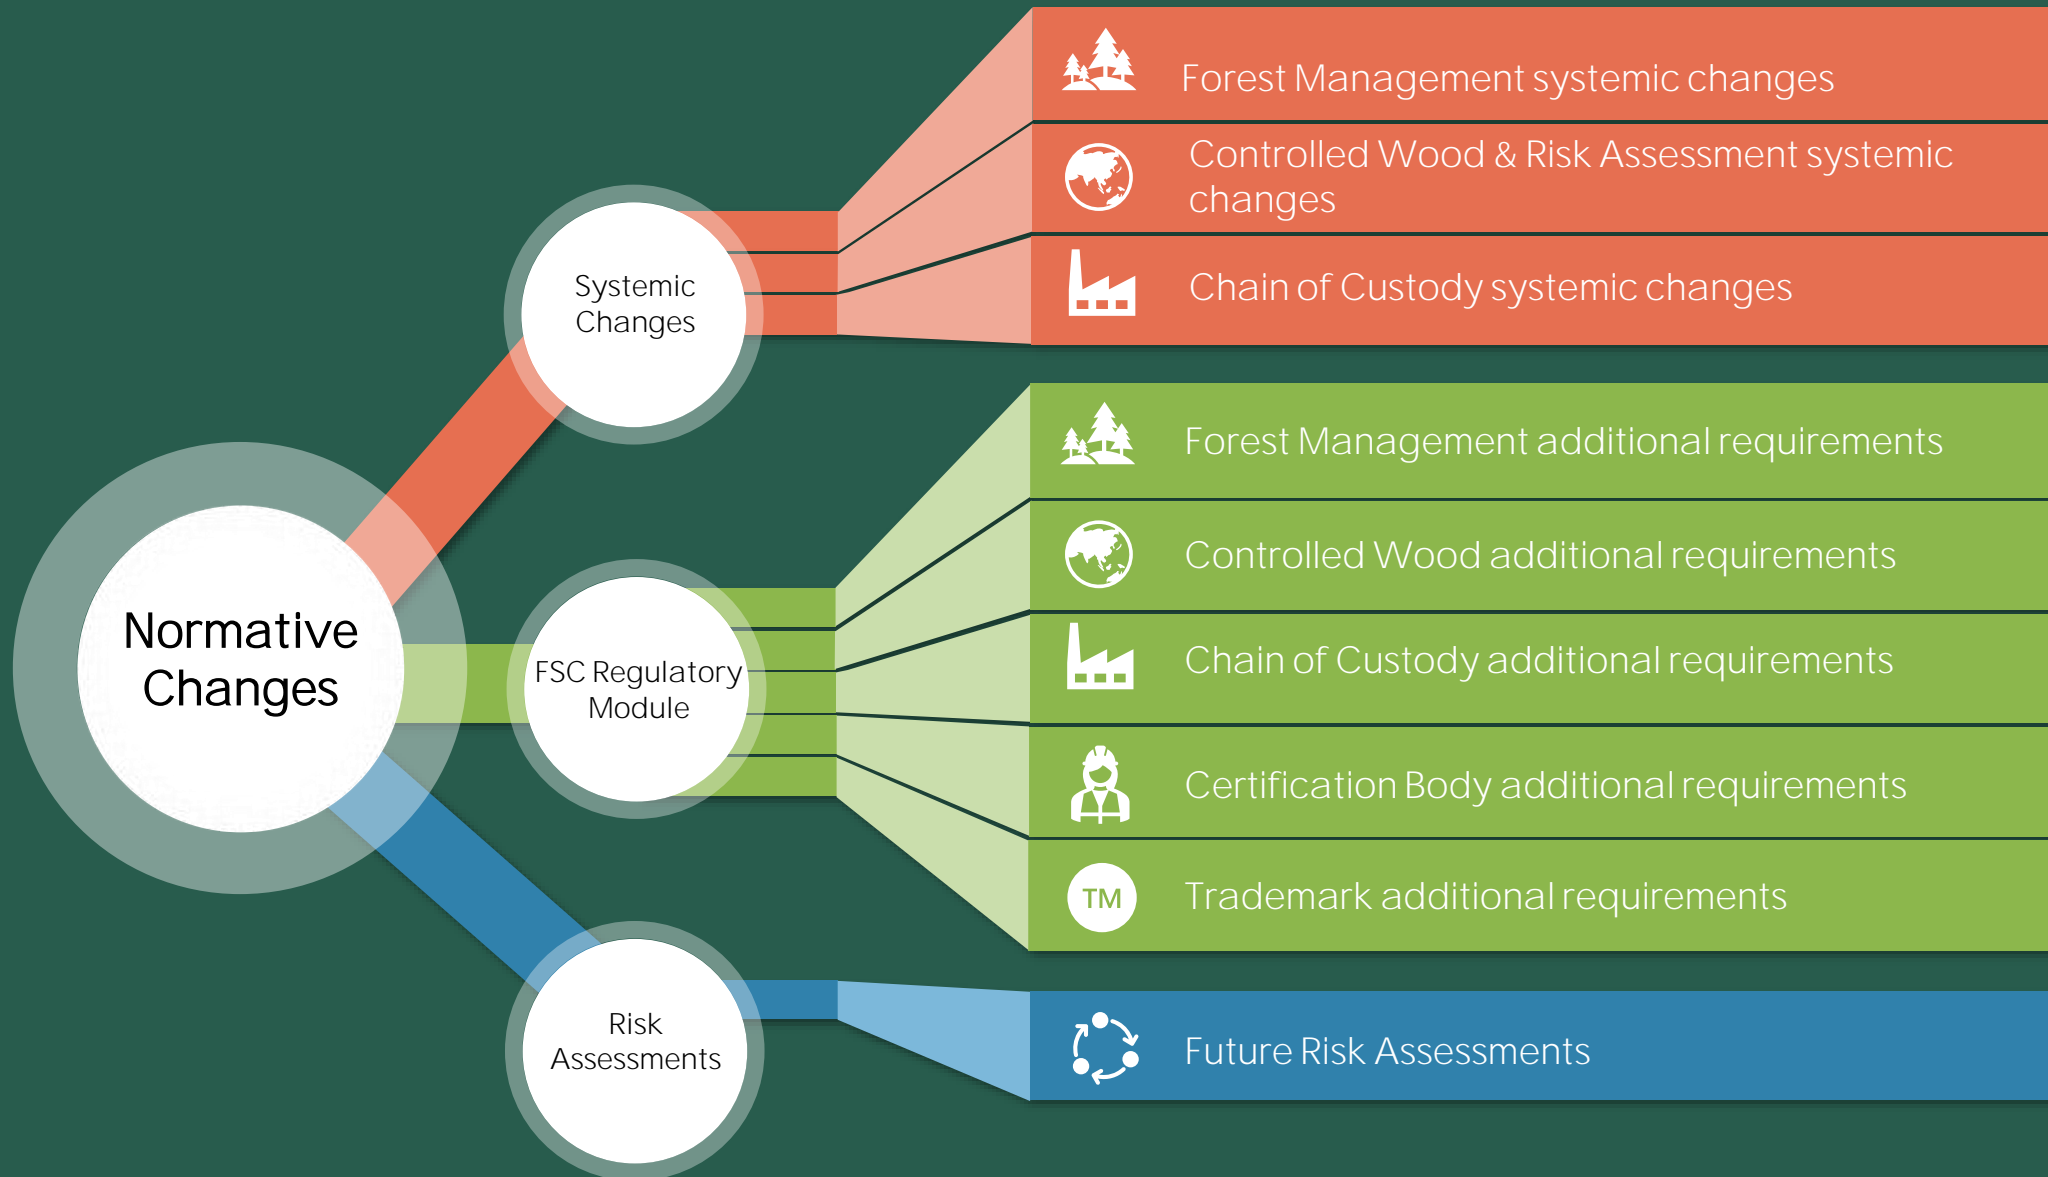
Normative Changes

Systemic Changes

Forest Management systemic changes

Controlled Wood & Risk Assessment systemic changes

Chain of Custody systemic changes

FSC Regulatory Module

Forest Management additional requirements

Controlled Wood additional requirements

Chain of Custody additional requirements

Certification Body additional requirements

TM

Trademark additional requirements

Risk Assessments

Future Risk Assessments